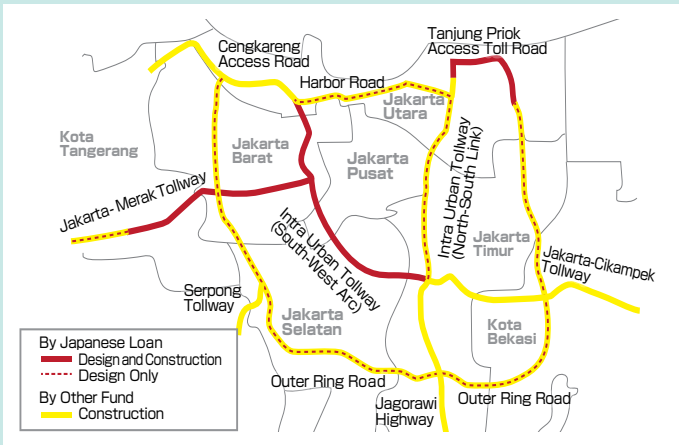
Tanjung Priok Access Toll Road

Cengkareng Access Road

Harbor Road

Jakarta Utara

Kota Tangerang

Jakarta Barat

Jakarta Pusat

Intra Urban Tollway (North-South Link)

Jakarta- Merak Tollway

Intra Urban Tollway (South-West Arc)

Jakarta Timur

Jakarta-Cikampek Tollway

Serpong Tollway

Jakarta Selatan

Kota Bekasi

By Japanese Loan
Design and Construction
Design Only
By Other Fund
Construction

Outer Ring Road

Jagorawi Highway

Outer Ring Road